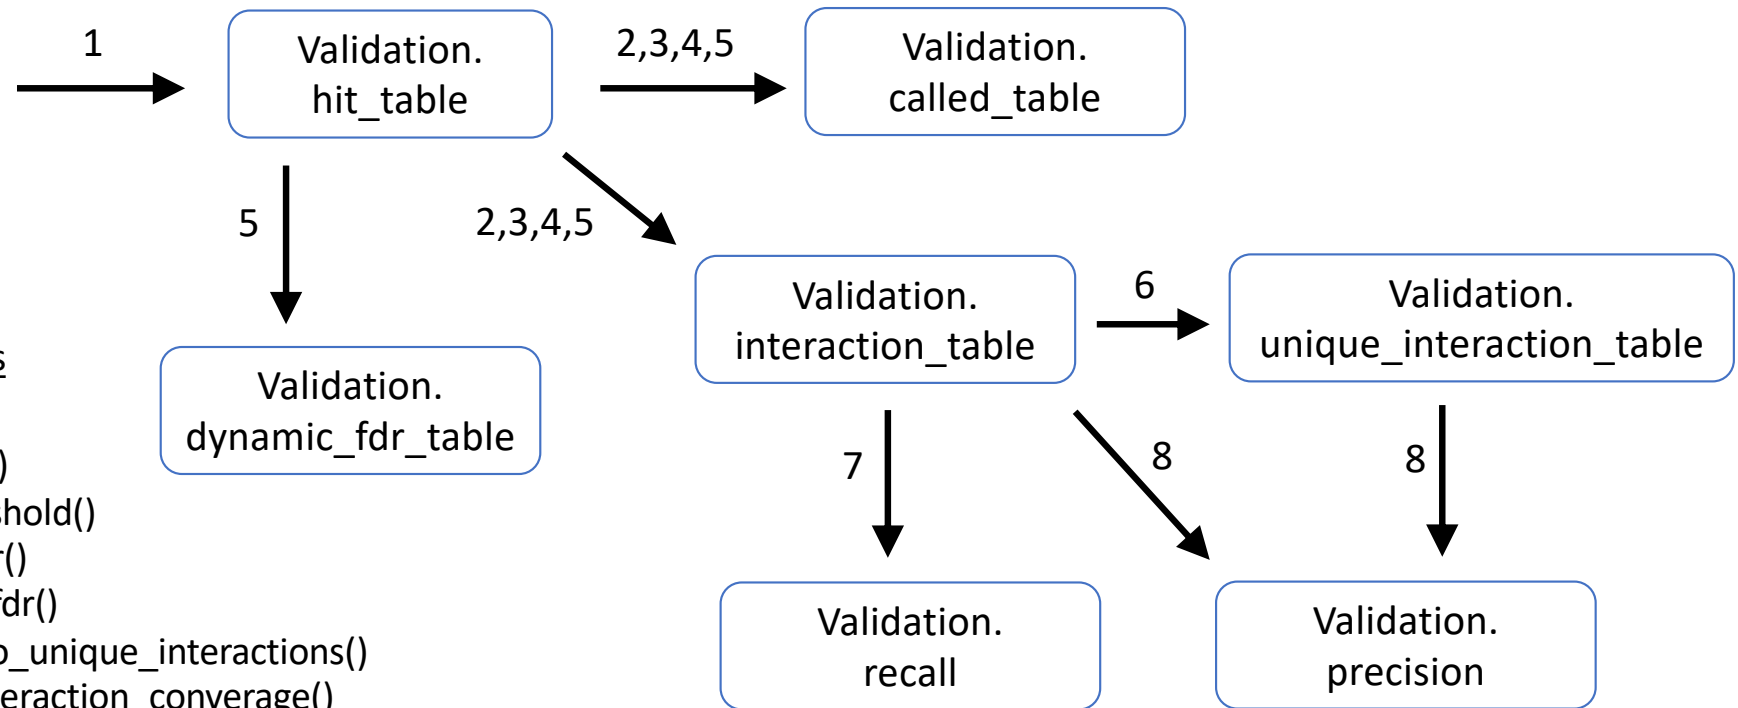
1

Validation. hit_table

2,3,4,5

Validation. called_table

5

2,3,4,5

Validation. interaction_table

6

Validation. unique_interaction_table

s

Validation. dynamic_fdr_table

)
hold()
r()
fdr()
o_unique_interactions()
eraction_converage()

7

8

8

Validation. recall

Validation. precision